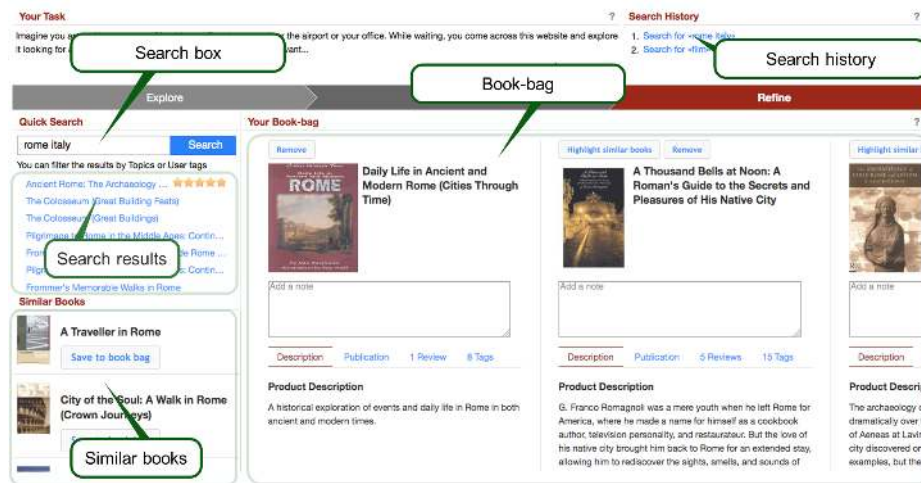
Your Task

?

Imagine you a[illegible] the airport or your office. While waiting, you come across this website and explore it looking for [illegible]ant...

Search box

Search History

?

1. Search for «rome italy»
2. Search for «film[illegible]

Search history

Book-bag

Explore

Refine

Quick Search

rome italy

Search

You can filter the results by Topics or User tags

Ancient Rome: The Archaeology ...

The Colosseum (Great Building Feats)

The Colosseum (Great Buildings)

Pilgrimage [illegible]ome in the Middle Ages: Contin...

Fro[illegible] Rome ...

Pilg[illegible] Contin...

Search results

Frommer's Memorable Walks in Rome

Similar Books

A Traveller in Rome

Save to book bag

City of the Soul: A Walk in Rome (Crown Journeys)

Similar books

Your Book-bag

?

Remove

Daily Life in Ancient and Modern Rome (Cities Through Time)

Add a note

Description

Publication

1 Review

8 Tags

Product Description

A historical exploration of events and daily life in Rome in both ancient and modern times.

Highlight similar books

Remove

A Thousand Bells at Noon: A Roman's Guide to the Secrets and Pleasures of His Native City

Add a note

Description

Publication

5 Reviews

15 Tags

Product Description

G. Franco Romagnoli was a mere youth when he left Rome for America, where he made a name for himself as a cookbook author, television personality, and restaurateur. But the love of his native city brought him back to Rome for an extended stay, allowing him to rediscover the sights, smells, and sounds of

Highlight similar

Add a note

Description

Product Descri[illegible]

The archaeology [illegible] dramatically over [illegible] of Aeneas at Lavi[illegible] city discovered or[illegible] examples, but the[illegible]